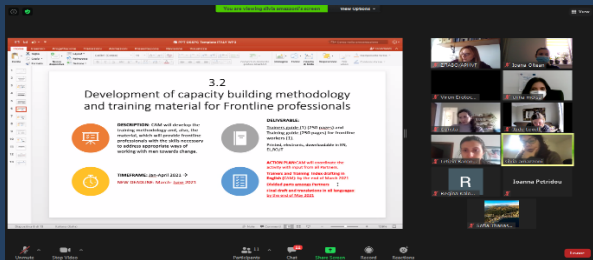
You are viewing efstathia's screen

View Options

3.2

Development of capacity building methodology and training material for Frontline professionals

DESCRIPTION: CSM will develop the training methodology and, also, the material, which will provide frontline professionals with the skills necessary to address appropriate ways of working with men towards change.

DELIVERABLES:
Trainers guide (1) [?? pages] and Training guide [?? pages] for frontline workers (1)
Printed, electronic, downloadable in PR, EL/RO/IT

TIMEFRAME: Jan-April 2021
NEW DEADLINE: March - June 2021

ACTION PLAN:CSM will coordinate the activity with input from all Partners.
Trainers and Training Guides drafting in English (CSM) by the end of March 2021.
Divided parts amongst Partners
Final draft and translations in all languages by the end of May 2021.

Joanna Olsen

Joanna Petrodou

R

Unmute

Stop Video

Participants

Chat

Share Screen

Record

Reactions

Leave